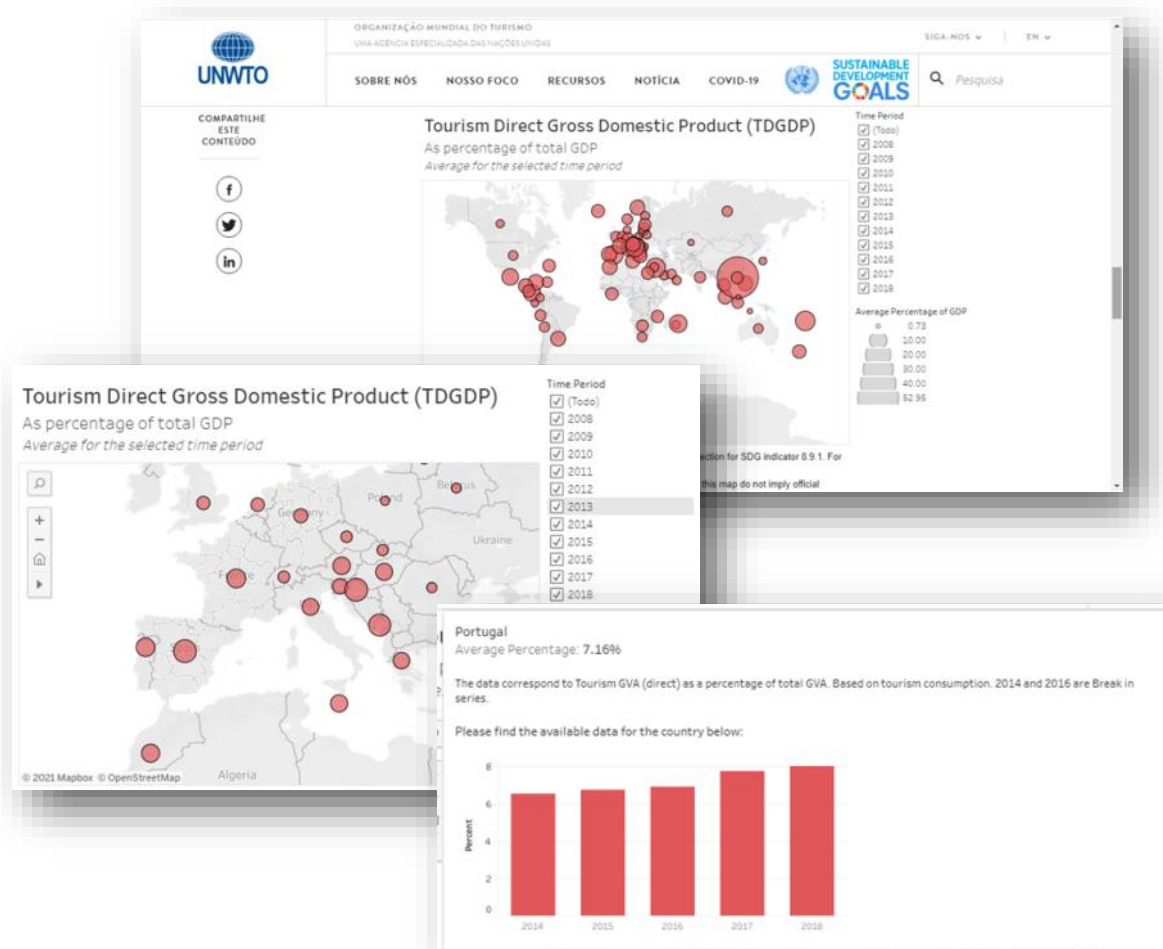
UNWTO

ORGANIZAÇÃO MUNDIAL DO TURISMO
UMA AGÊNCIA ESPECIALIZADA DAS NAÇÕES UNIDAS

SIGA-NOS ∨ EN ∨

SOBRE NÓS NOSSO FOCO RECURSOS NOTÍCIA COVID-19

SUSTAINABLE DEVELOPMENT GOALS

Pesquisa

COMPARTILHE ESTE CONTEÚDO

Tourism Direct Gross Domestic Product (TDGDP)
As percentage of total GDP
Average for the selected time period

Time Period
(Todo)
2008
2009
2010
2011
2012
2013
2014
2015
2016
2017
2018

Average Percentage of GDP
0.73
10.00
20.00
30.00
40.00
52.95

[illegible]ection for SDG indicator 8.9.1. For
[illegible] this map do not imply official

Tourism Direct Gross Domestic Product (TDGDP)
As percentage of total GDP
Average for the selected time period

Time Period
(Todo)
2008
2009
2010
2011
2012
2013
2014
2015
2016
2017
2018

Poland
Belarus
Germany
Ukraine
France
Algeria

© 2021 Mapbox © OpenStreetMap

Portugal
Average Percentage: 7.16%

The data correspond to Tourism GVA (direct) as a percentage of total GVA. Based on tourism consumption. 2014 and 2016 are Break in series.

Please find the available data for the country below:

Percent
8
6
4
2
0
2014 2015 2016 2017 2018